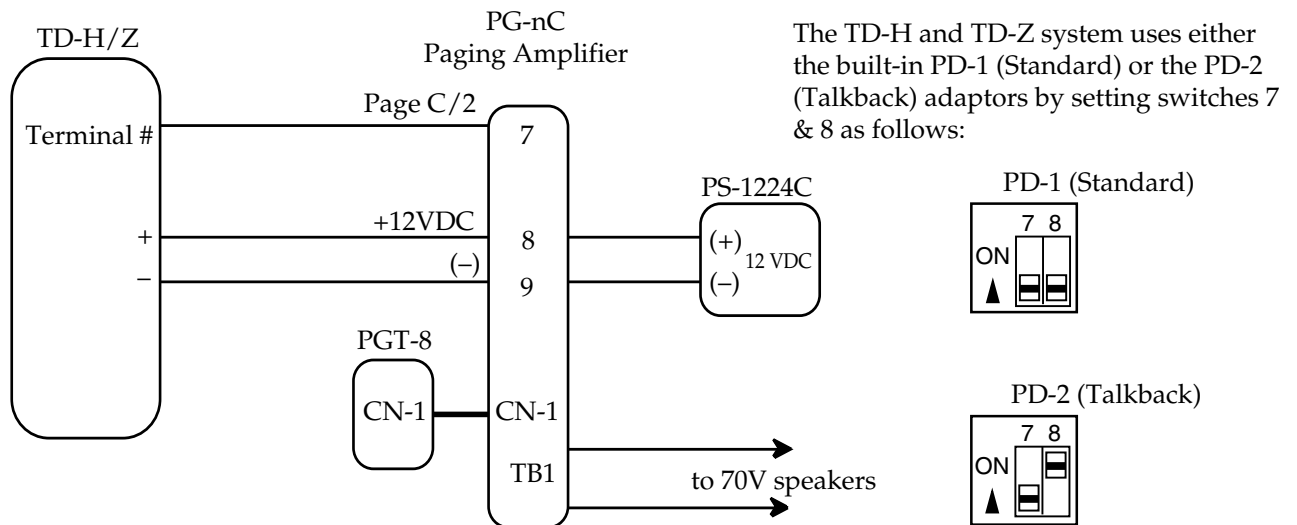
TD-H/Z

Terminal #

+

−

PG-nC
Paging Amplifier

Page C/2

+12VDC

(−)

7

8

9

PGT-8

CN-1

CN-1

TB1

PS-1224C

(+)
12 VDC
(−)

to 70V speakers

The TD-H and TD-Z system uses either the built-in PD-1 (Standard) or the PD-2 (Talkback) adaptors by setting switches 7 & 8 as follows:

PD-1 (Standard)

ON

7 8

PD-2 (Talkback)

ON

7 8